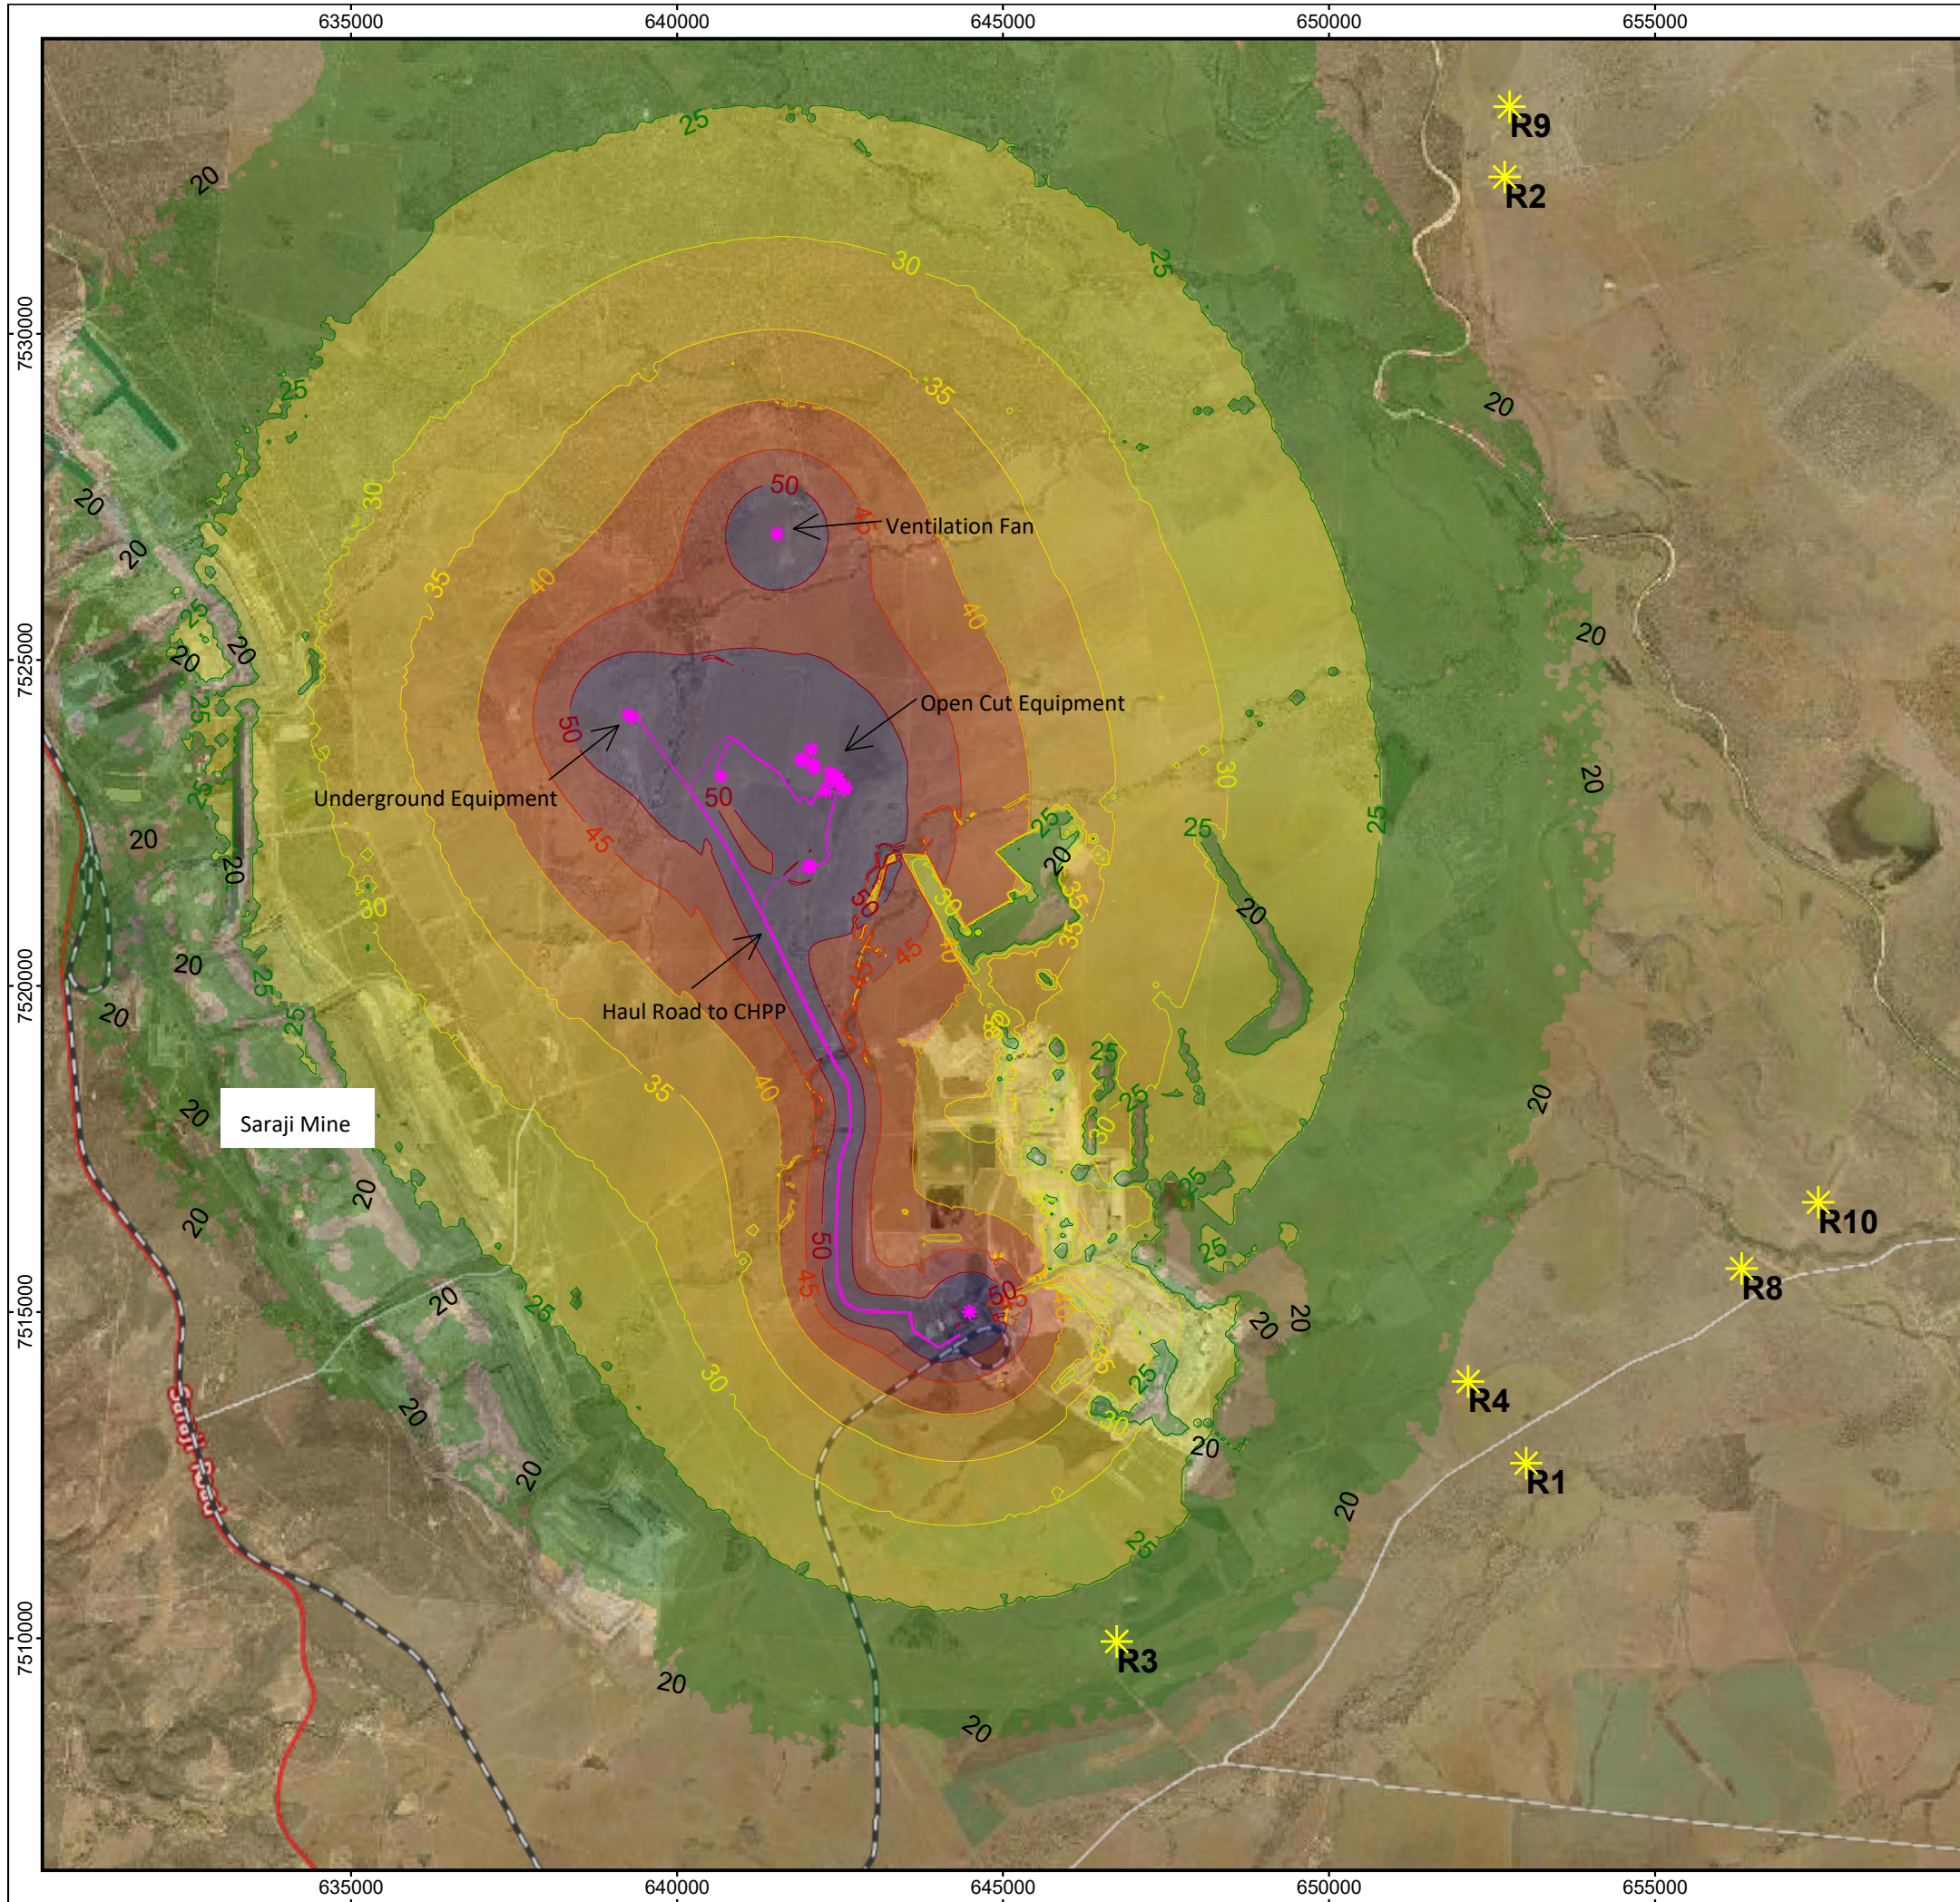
635000 640000 645000 650000 655000

7530000
7525000
7520000
7515000
7510000

R9
R2
Ventilation Fan
Open Cut Equipment
Underground Equipment
Haul Road to CHPP
Saraji Mine
R10
R8
R4
R1
R3
Saraji Road

25 20 30 35 40 50 45

635000 640000 645000 650000 655000